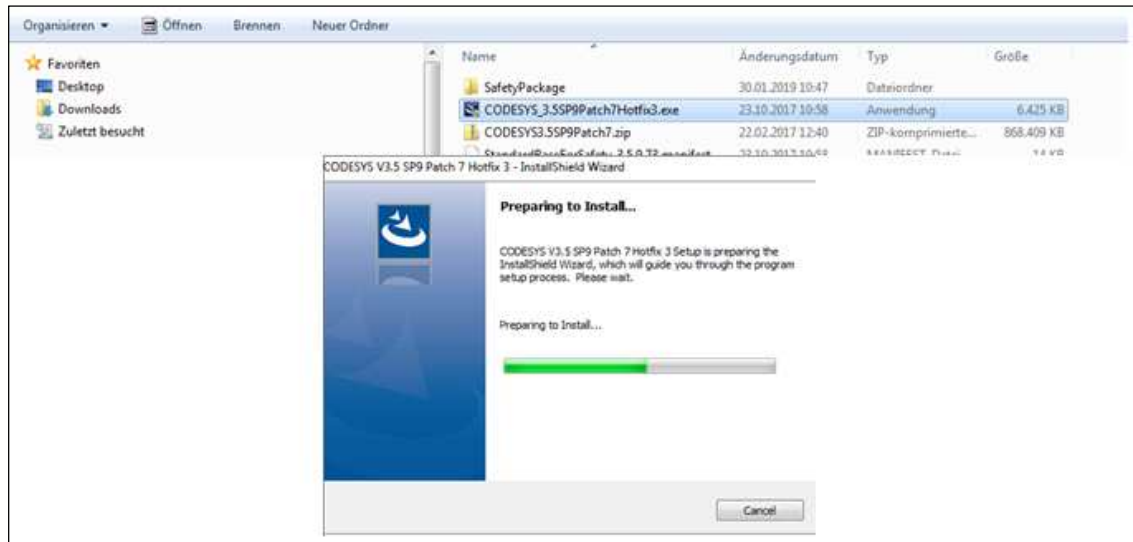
Organisieren ▾ Öffnen Brennen Neuer Ordner

Favoriten
Desktop
Downloads
Zuletzt besucht

| Name | Änderungsdatum | Typ | Größe |
|---|---|---|---|
| SafetyPackage | 30.01.2019 10:47 | Dateiordner | |
| CODESYS_3.5SP9Patch7Hotfix3.exe | 23.10.2017 10:58 | Anwendung | 6.425 KB |
| CODESYS3.5SP9Patch7.zip | 22.02.2017 12:40 | ZIP-komprimierte... | 868.409 KB |
| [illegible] | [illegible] | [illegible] | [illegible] |

CODESYS V3.5 SP9 Patch 7 Hotfix 3 - InstallShield Wizard

Preparing to Install...

CODESYS V3.5 SP9 Patch 7 Hotfix 3 Setup is preparing the InstallShield Wizard, which will guide you through the program setup process. Please wait.

Preparing to Install...

Cancel